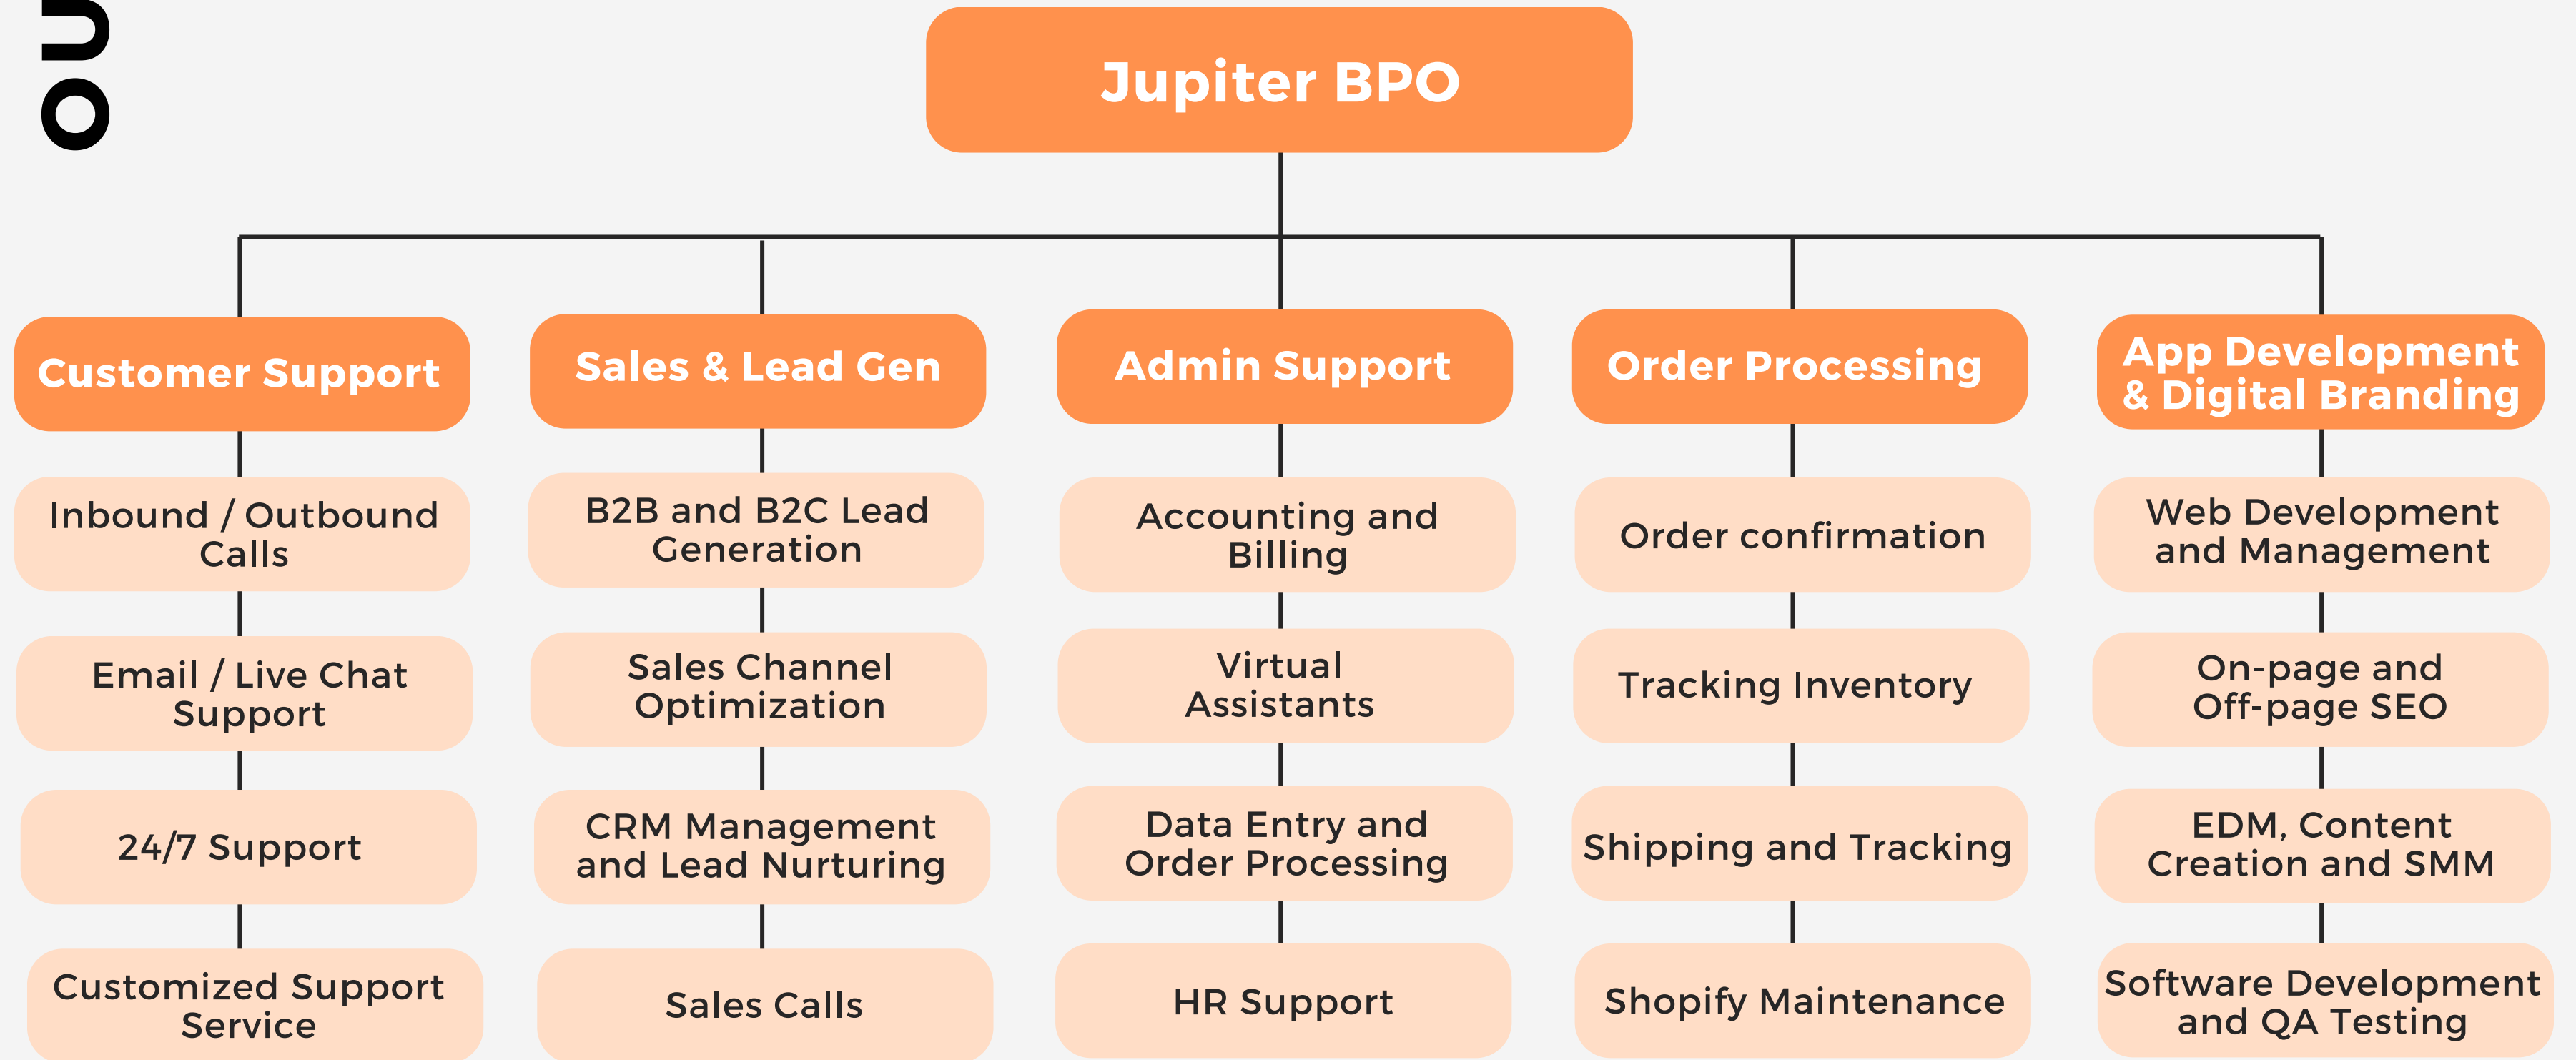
Jupiter BPO

Customer Support

Inbound / Outbound Calls

Email / Live Chat Support

24/7 Support

Customized Support Service

Sales & Lead Gen

B2B and B2C Lead Generation

Sales Channel Optimization

CRM Management and Lead Nurturing

Sales Calls

Admin Support

Accounting and Billing

Virtual Assistants

Data Entry and Order Processing

HR Support

Order Processing

Order confirmation

Tracking Inventory

Shipping and Tracking

Shopify Maintenance

App Development & Digital Branding

Web Development and Management

On-page and Off-page SEO

EDM, Content Creation and SMM

Software Development and QA Testing